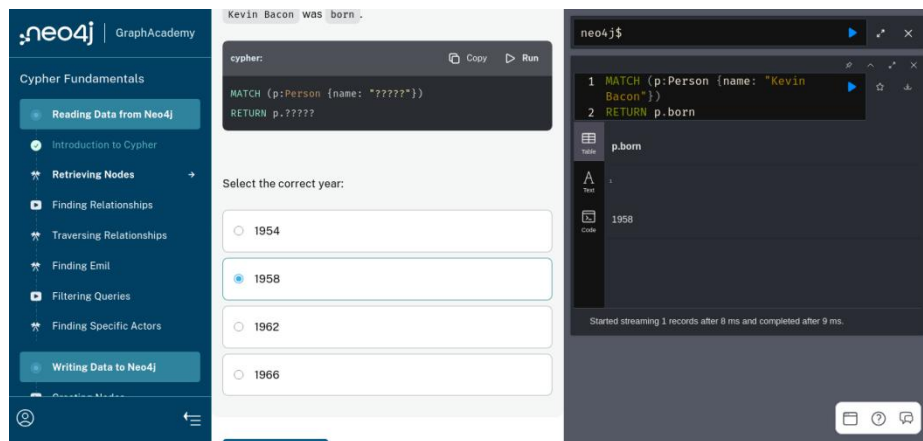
neo4j | GraphAcademy

Cypher Fundamentals

Reading Data from Neo4j

Introduction to Cypher

Retrieving Nodes

Finding Relationships

Traversing Relationships

Finding Emil

Filtering Queries

Finding Specific Actors

Writing Data to Neo4j

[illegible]

Kevin Bacon was born.

cypher:

Copy

Run

MATCH (p:Person {name: "?????"})
RETURN p.?????

Select the correct year:

1954

1958

1962

1966

neo4j$

1 MATCH (p:Person {name: "Kevin Bacon"})
2 RETURN p.born

Table

Text

Code

p.born

1

1958

Started streaming 1 records after 8 ms and completed after 9 ms.